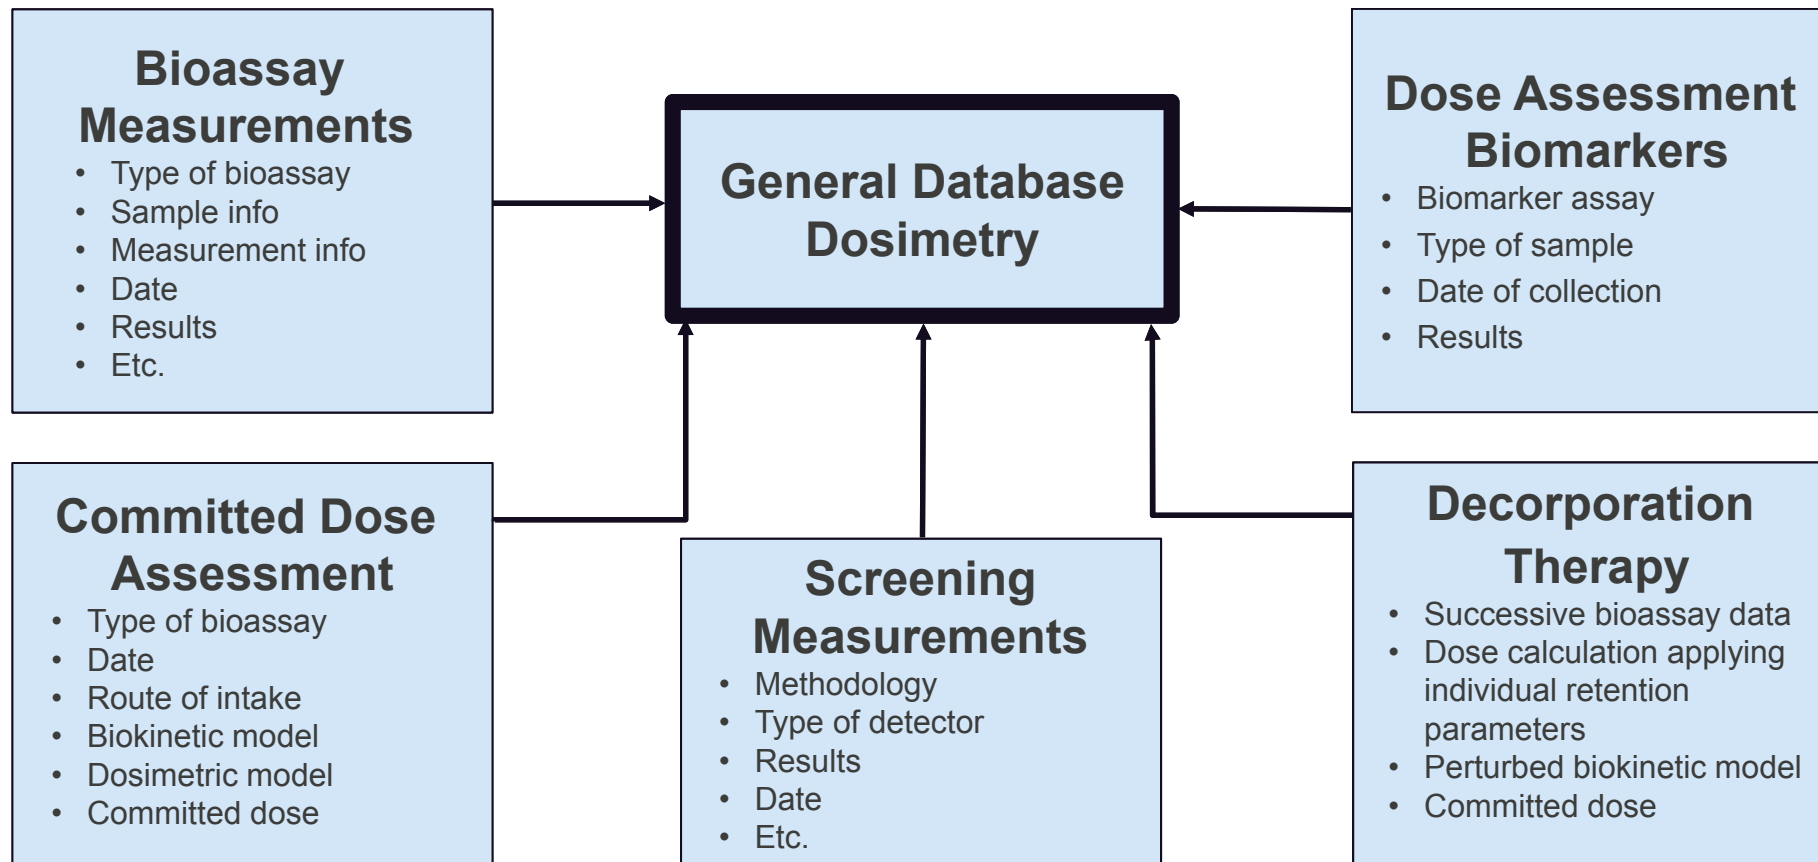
Bioassay Measurements
- Type of bioassay
- Sample info
- Measurement info
- Date
- Results
- Etc.

General Database Dosimetry

Dose Assessment Biomarkers
- Biomarker assay
- Type of sample
- Date of collection
- Results

Committed Dose Assessment
- Type of bioassay
- Date
- Route of intake
- Biokinetic model
- Dosimetric model
- Committed dose

Screening Measurements
- Methodology
- Type of detector
- Results
- Date
- Etc.

Decorporation Therapy
- Successive bioassay data
- Dose calculation applying individual retention parameters
- Perturbed biokinetic model
- Committed dose